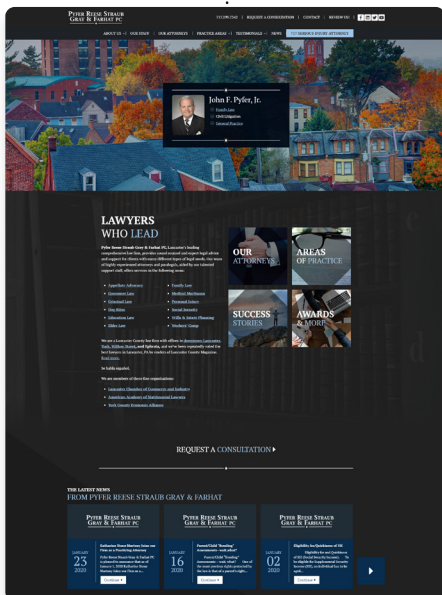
PYFER REESE STRAUB GRAY & FARHAT PC

717.299.7342 | REQUEST A CONSULTATION | CONTACT | REVIEW US |

ABOUT US | OUR STAFF | OUR ATTORNEYS | PRACTICE AREAS | TESTIMONIALS | NEWS | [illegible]

John F. Pyfer, Jr.
Family Law
Civil Litigation
General Practice

LAWYERS
WHO LEAD

Pyfer Reese Straub Gray & Farhat PC, Lancaster's leading comprehensive law firm, provides sound counsel and expert legal advice and support for clients with many different types of legal needs. Our team of highly experienced attorneys and paralegals, aided by our talented support staff, offers services in the following areas:

Appellate Advocacy
Consumer Law
Criminal Law
Dog Bites
Education Law
Elder Law
Family Law
Medical Malpractice
Personal Injury
Social Security
Wills & Estate Planning
Workers' Comp

We are a Lancaster County law firm with offices in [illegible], and we've been especially voted Lancaster's best lawyers in Lancaster, PA by readers of Lancaster County Magazine. Read more.

Se habla español.

We are members of these fine organizations:

Lancaster Chamber of Commerce and Industry
American Academy of Matrimonial Lawyers
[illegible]

OUR ATTORNEYS
AREAS OF PRACTICE
SUCCESS STORIES
AWARDS & MORE

REQUEST A CONSULTATION ▸

THE LATEST NEWS
FROM PYFER REESE STRAUB GRAY & FARHAT

PYFER REESE STRAUB GRAY & FARHAT PC
JANUARY 23 2020
Katherine Stone Martinez Joins our Firm as a Practicing Attorney
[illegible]
Continue ▸

PYFER REESE STRAUB GRAY & FARHAT PC
JANUARY 16 2020
Parent/Child "Bonding" Assessments - with what?
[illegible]
Continue ▸

PYFER REESE STRAUB GRAY & FARHAT PC
JANUARY 02 2020
Eligibility for Ephedrines of SSI
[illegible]
Continue ▸